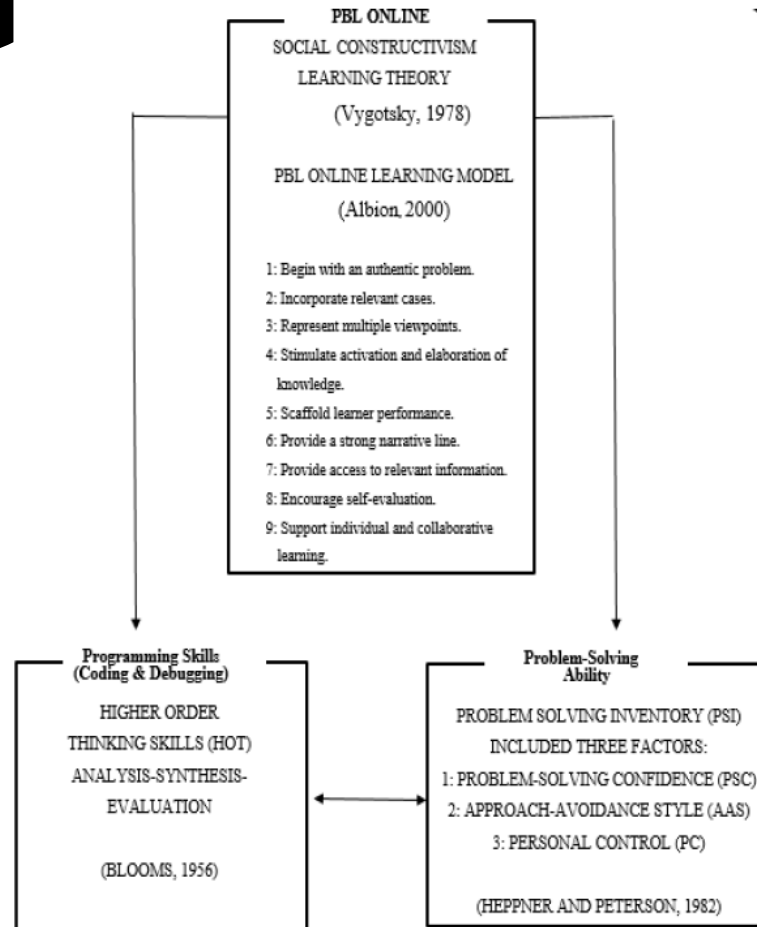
PBL ONLINE

SOCIAL CONSTRUCTIVISM LEARNING THEORY

(Vygotsky, 1978)

PBL ONLINE LEARNING MODEL

(Albion, 2000)

1: Begin with an authentic problem.
2: Incorporate relevant cases.
3: Represent multiple viewpoints.
4: Stimulate activation and elaboration of knowledge.
5: Scaffold learner performance.
6: Provide a strong narrative line.
7: Provide access to relevant information.
8: Encourage self-evaluation.
9: Support individual and collaborative learning.

Programming Skills (Coding & Debugging)

HIGHER ORDER THINKING SKILLS (HOT)
ANALYSIS-SYNTHESIS-EVALUATION

(BLOOMS, 1956)

Problem-Solving Ability

PROBLEM SOLVING INVENTORY (PSI)
INCLUDED THREE FACTORS:
1: PROBLEM-SOLVING CONFIDENCE (PSC)
2: APPROACH-AVOIDANCE STYLE (AAS)
3: PERSONAL CONTROL (PC)

(HEPPNER AND PETERSON, 1982)